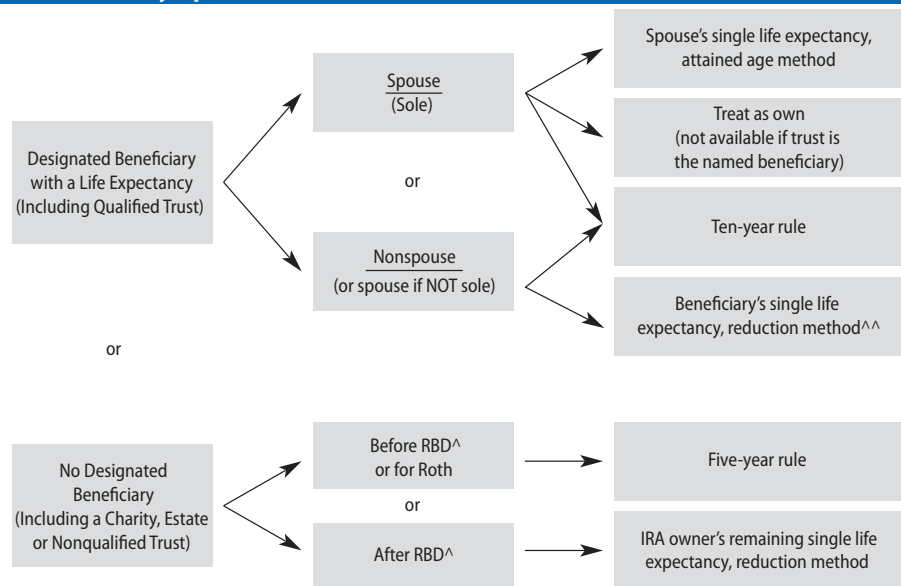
Designated Beneficiary with a Life Expectancy (Including Qualified Trust)

Spouse
(Sole)

or

Nonspouse
(or spouse if NOT sole)

Spouse's single life expectancy, attained age method

Treat as own (not available if trust is the named beneficiary)

Ten-year rule

Beneficiary's single life expectancy, reduction method^^

or

No Designated Beneficiary (Including a Charity, Estate or Nonqualified Trust)

Before RBD^ or for Roth

or

After RBD^

Five-year rule

IRA owner's remaining single life expectancy, reduction method